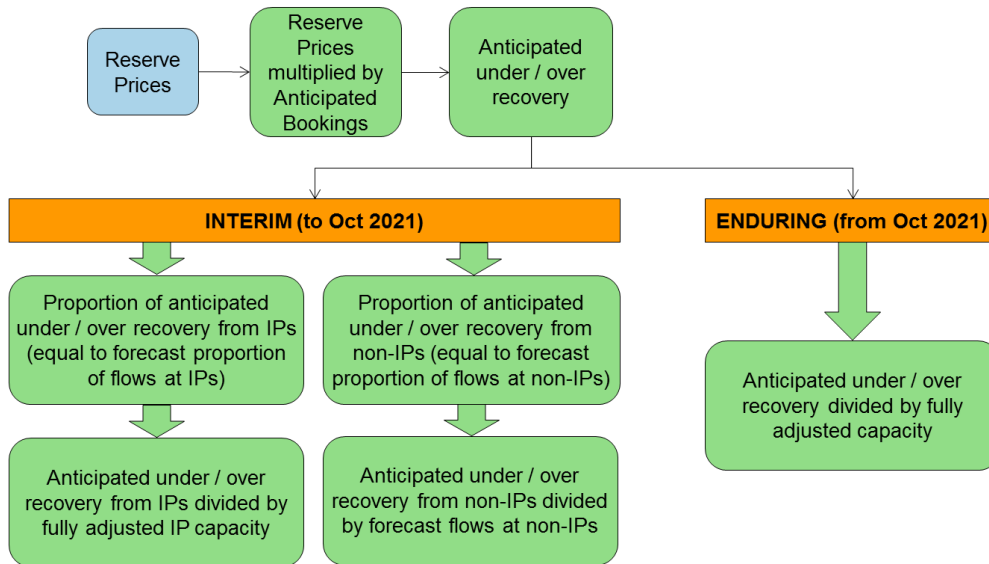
Reserve Prices

Reserve Prices multiplied by Anticipated Bookings

Anticipated under / over recovery

INTERIM (to Oct 2021)

ENDURING (from Oct 2021)

Proportion of anticipated under / over recovery from IPs (equal to forecast proportion of flows at IPs)

Proportion of anticipated under / over recovery from non-IPs (equal to forecast proportion of flows at non-IPs)

Anticipated under / over recovery divided by fully adjusted capacity

Anticipated under / over recovery from IPs divided by fully adjusted IP capacity

Anticipated under / over recovery from non-IPs divided by forecast flows at non-IPs